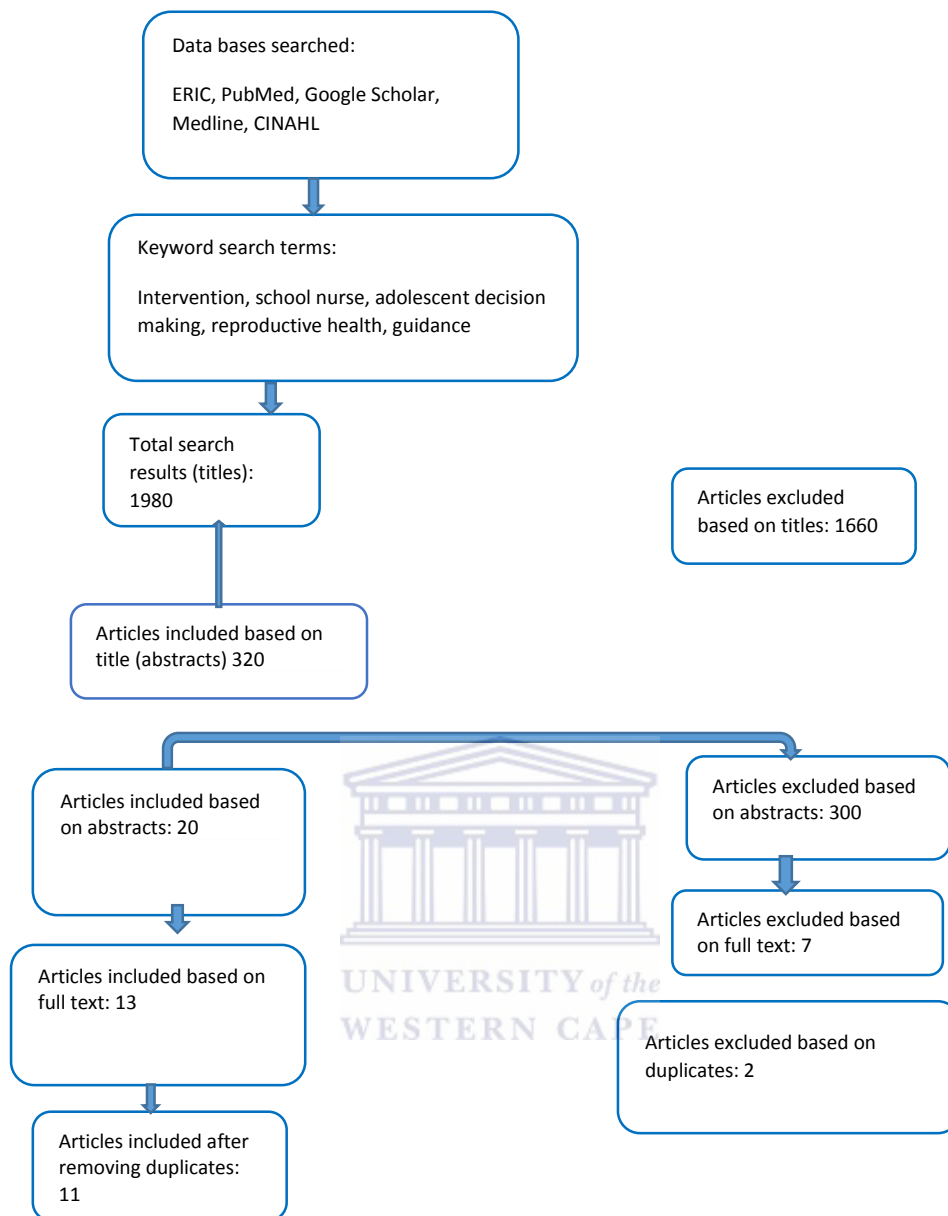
Data bases searched:

ERIC, PubMed, Google Scholar, Medline, CINAHL

Keyword search terms:

Intervention, school nurse, adolescent decision making, reproductive health, guidance

Total search results (titles): 1980

Articles excluded based on titles: 1660

Articles included based on title (abstracts) 320

Articles included based on abstracts: 20

Articles excluded based on abstracts: 300

Articles excluded based on full text: 7

Articles included based on full text: 13

UNIVERSITY of the WESTERN CAPE

Articles excluded based on duplicates: 2

Articles included after removing duplicates: 11